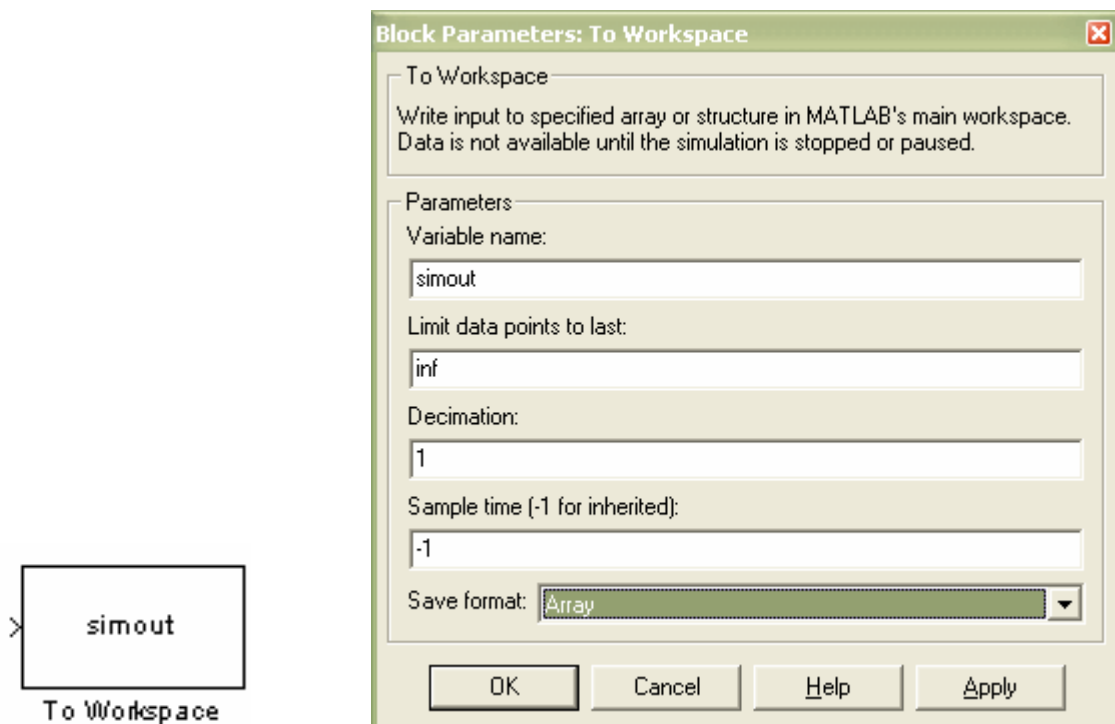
simout

To Workspace

Block Parameters: To Workspace

To Workspace

Write input to specified array or structure in MATLAB's main workspace. Data is not available until the simulation is stopped or paused.

Parameters

Variable name:

simout

Limit data points to last:

inf

Decimation:

1

Sample time (-1 for inherited):

-1

Save format: Array

OK

Cancel

Help

Apply